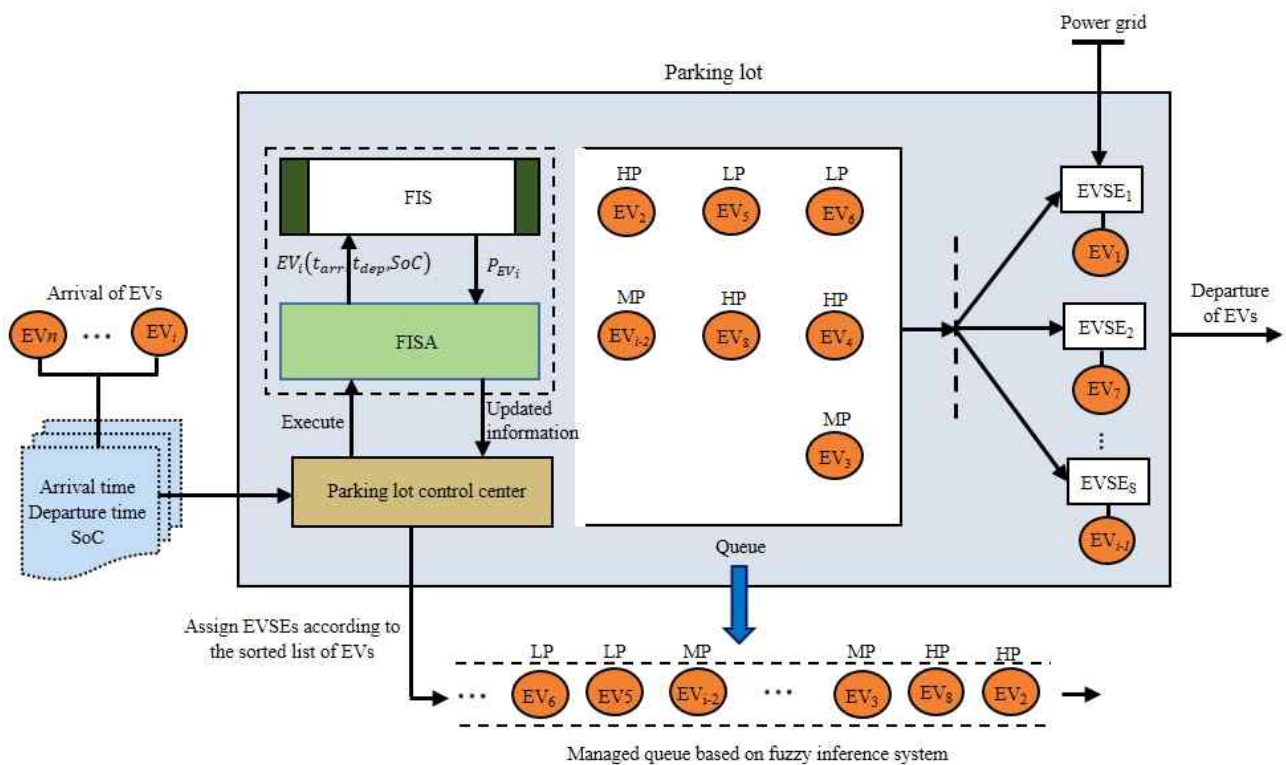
Power grid

Parking lot

FIS

$EV_i(t_{arr}, t_{dep}, SoC)$

$P_{EV_i}$

FISA

Execute

Updated information

Parking lot control center

Arrival of EVs

EV$n$ ··· EV$_i$

Arrival time
Departure time
SoC

HP
EV$_2$

LP
EV$_5$

LP
EV$_6$

MP
EV$_{i-2}$

HP
EV$_8$

HP
EV$_4$

MP
EV$_3$

EVSE$_1$
EV$_1$

EVSE$_2$
EV$_7$

⋮

EVSE$_S$
EV$_{i-1}$

Departure of EVs

Queue

Assign EVSEs according to the sorted list of EVs

··· LP EV$_6$ LP EV5 MP EV$_{i-2}$ ··· MP EV$_3$ HP EV$_8$ HP EV$_2$

Managed queue based on fuzzy inference system